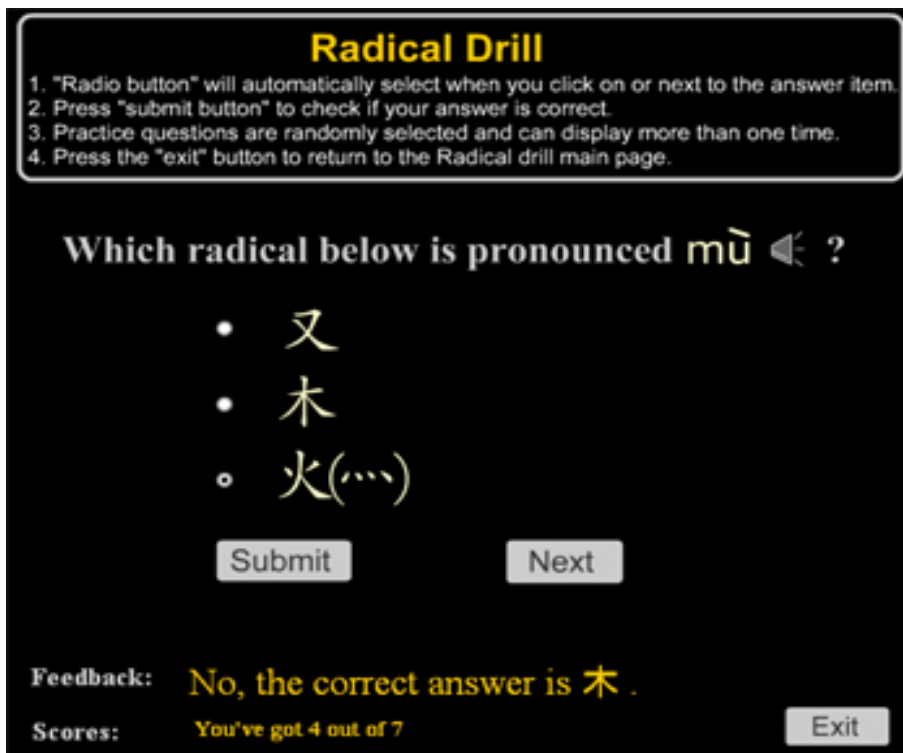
Radical Drill
1. "Radio button" will automatically select when you click on or next to the answer item.
2. Press "submit button" to check if your answer is correct.
3. Practice questions are randomly selected and can display more than one time.
4. Press the "exit" button to return to the Radical drill main page.

Which radical below is pronounced mù ?

又
木
火(灬)

Submit Next

Feedback: No, the correct answer is 木 .

Scores: You've got 4 out of 7

Exit